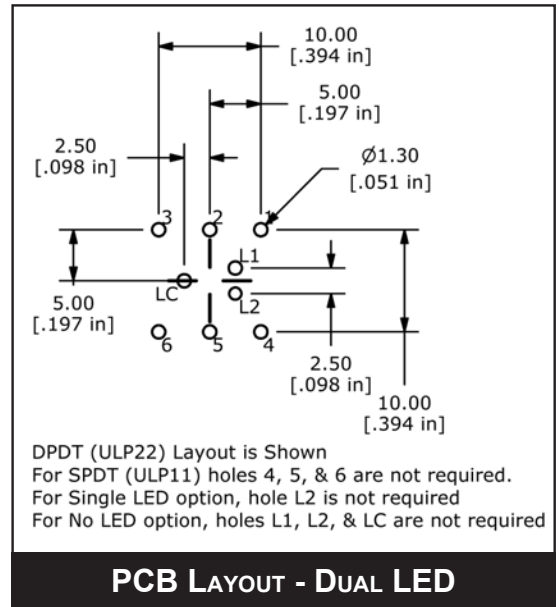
10.00
[.394 in]

5.00
[.197 in]

2.50
[.098 in]

Ø1.30
[.051 in]

3
2
1
L1
LC
L2
6
5
4

5.00
[.197 in]

2.50
[.098 in]

10.00
[.394 in]

DPDT (ULP22) Layout is Shown
For SPDT (ULP11) holes 4, 5, & 6 are not required.
For Single LED option, hole L2 is not required
For No LED option, holes L1, L2, & LC are not required

PCB Layout - Dual LED